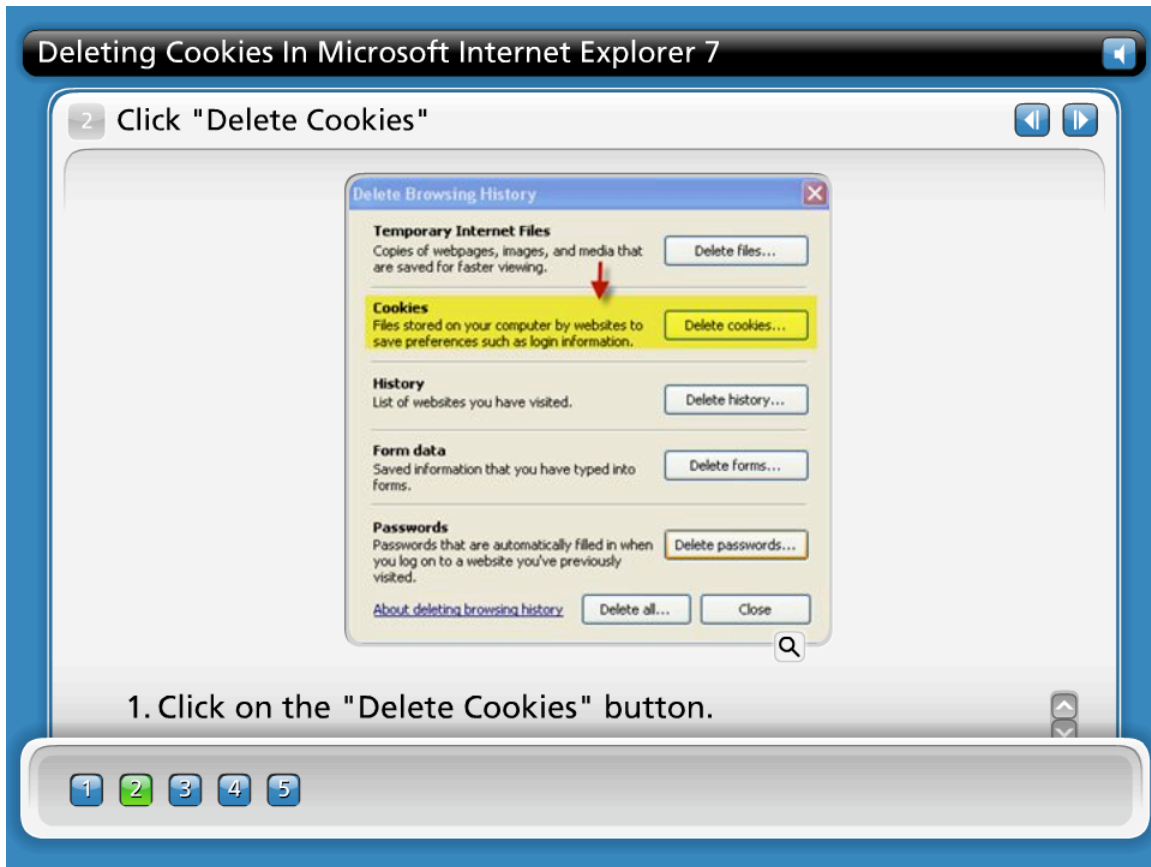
Deleting Cookies In Microsoft Internet Explorer 7

2 Click "Delete Cookies"

Delete Browsing History

Temporary Internet Files
Copies of webpages, images, and media that are saved for faster viewing.
Delete files...

Cookies
Files stored on your computer by websites to save preferences such as login information.
Delete cookies...

History
List of websites you have visited.
Delete history...

Form data
Saved information that you have typed into forms.
Delete forms...

Passwords
Passwords that are automatically filled in when you log on to a website you've previously visited.
Delete passwords...

About deleting browsing history
Delete all...
Close

1. Click on the "Delete Cookies" button.

1 2 3 4 5